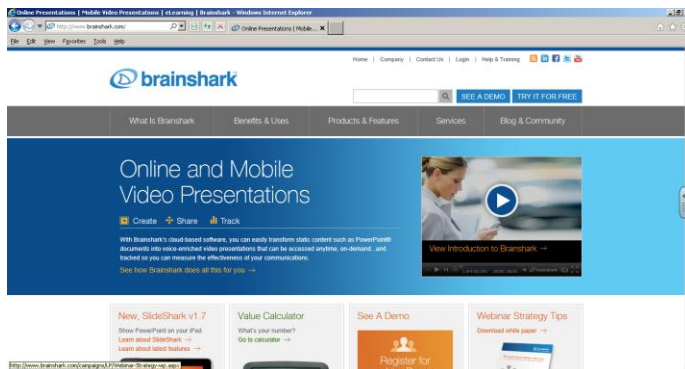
Online Presentations | Mobile Video Presentations | eLearning | Brainshark - Windows Internet Explorer

http://www.brainshark.com/

Online Presentations | Mobile... ×

File Edit View Favorites Tools Help

Home | Company | Contact Us | Login | Help & Training

brainshark

SEE A DEMO TRY IT FOR FREE

What Is Brainshark Benefits & Uses Products & Features Services Blog & Community

Online and Mobile Video Presentations

Create Share Track

With Brainshark's cloud-based software, you can easily transform static content such as PowerPoint® documents into voice-enriched video presentations that can be accessed anytime, on-demand...and tracked so you can measure the effectiveness of your communications.

See how Brainshark does all this for you →

View Introduction to Brainshark →

New, SlideShark v1.7

Show PowerPoint on your iPad.

Learn about SlideShark →

Learn about latest features →

Value Calculator

What's your number?

Go to calculator →

See A Demo

Register for

Webinar Strategy Tips

Download white paper →

http://www.brainshark.com/campaigns/LP/Webinar-Strategy-wp.aspx